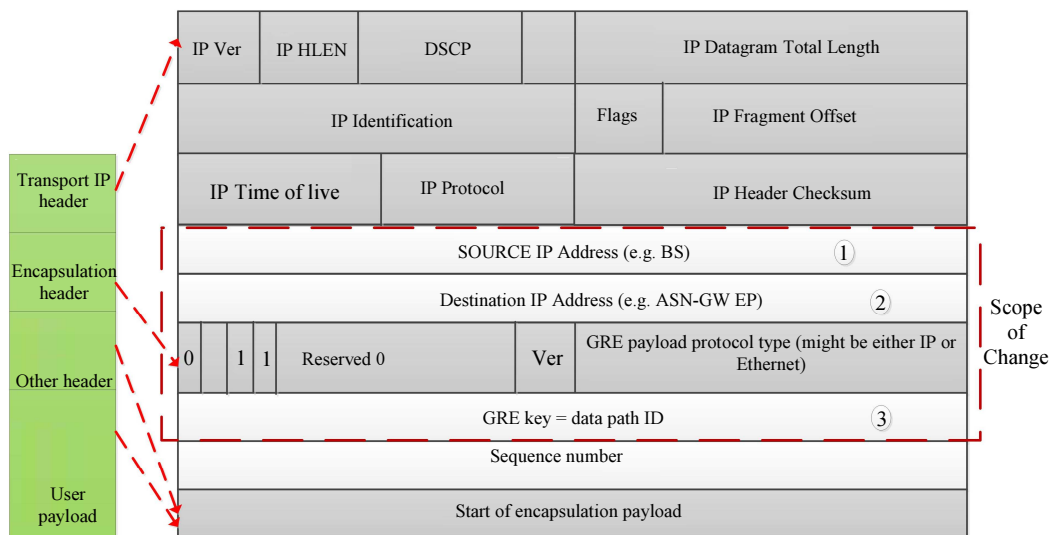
Transport IP header

Encapsulation header

Other header

User payload

| IP Ver | IP HLEN | DSCP | | IP Datagram Total Length |
|---|---|---|---|---|

| IP Identification | Flags | IP Fragment Offset |
|---|---|---|

| IP Time of live | IP Protocol | IP Header Checksum |
|---|---|---|

SOURCE IP Address (e.g. BS) 1

Destination IP Address (e.g. ASN-GW EP) 2

| 0 | | 1 | 1 | Reserved 0 | Ver | GRE payload protocol type (might be either IP or Ethernet) |
|---|---|---|---|---|---|---|

GRE key = data path ID 3

Sequence number

Start of encapsulation payload

Scope of Change